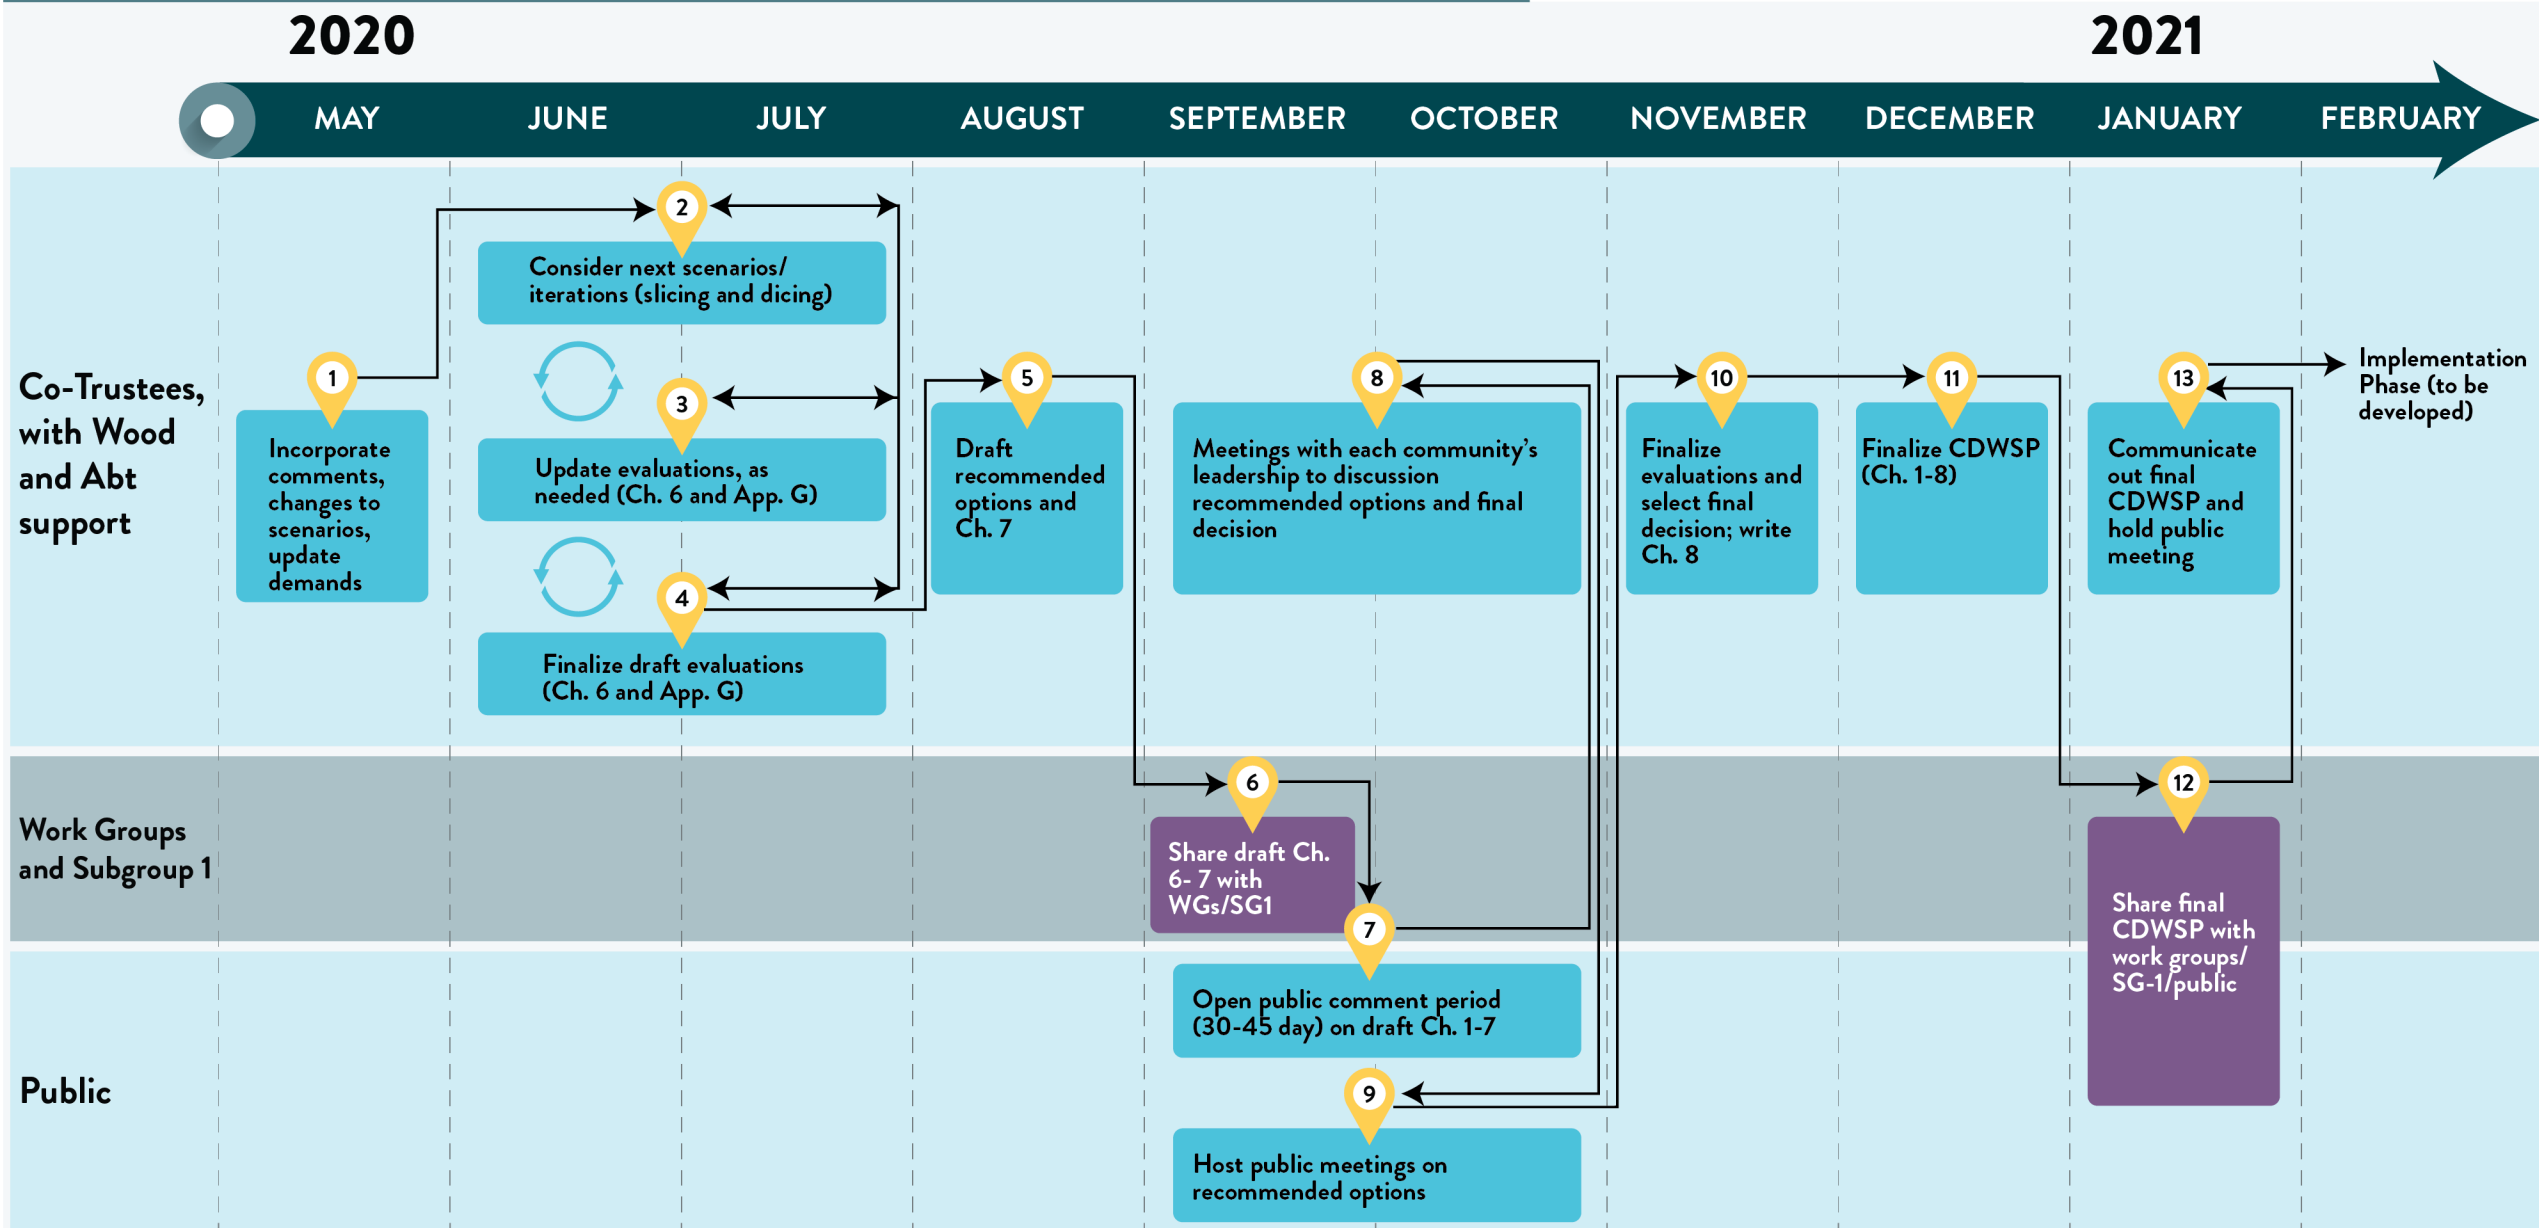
2020

2021

MAY JUNE JULY AUGUST SEPTEMBER OCTOBER NOVEMBER DECEMBER JANUARY FEBRUARY

Co-Trustees, with Wood and Abt support

Work Groups and Subgroup 1

Public

1
Incorporate comments, changes to scenarios, update demands

2
Consider next scenarios/ iterations (slicing and dicing)

3
Update evaluations, as needed (Ch. 6 and App. G)

4
Finalize draft evaluations (Ch. 6 and App. G)

5
Draft recommended options and Ch. 7

6
Share draft Ch. 6- 7 with WGs/SG1

7
Open public comment period (30-45 day) on draft Ch. 1-7

8
Meetings with each community's leadership to discussion recommended options and final decision

9
Host public meetings on recommended options

10
Finalize evaluations and select final decision; write Ch. 8

11
Finalize CDWSP (Ch. 1-8)

12
Share final CDWSP with work groups/ SG-1/public

13
Communicate out final CDWSP and hold public meeting

Implementation Phase (to be developed)